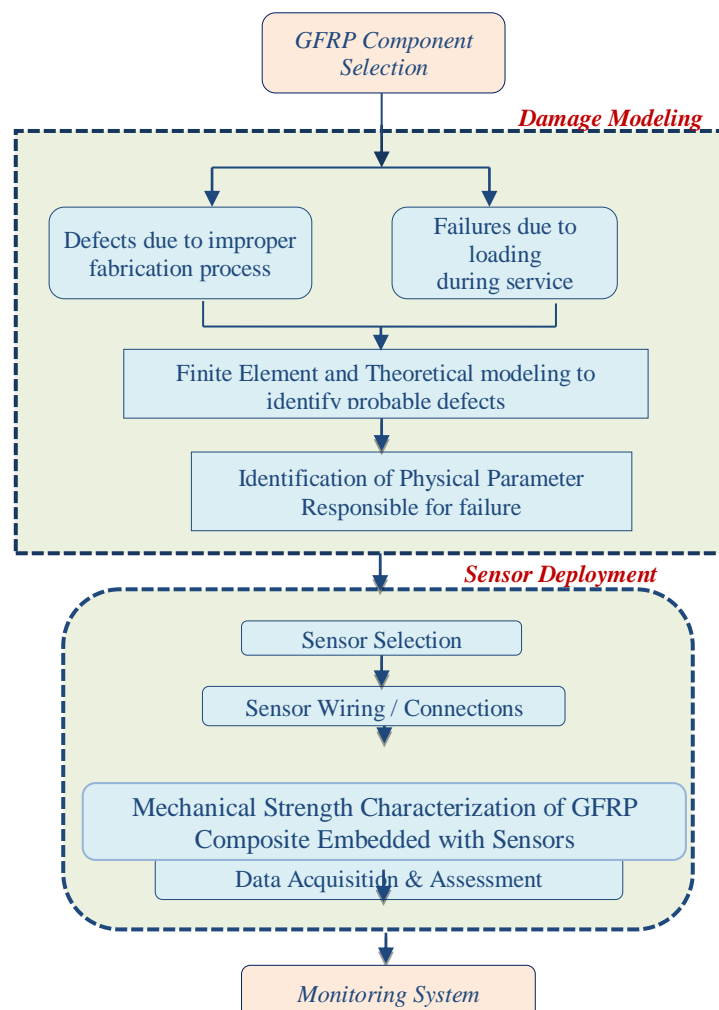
GFRP Component Selection

Damage Modeling

Defects due to improper fabrication process

Failures due to loading during service

Finite Element and Theoretical modeling to identify probable defects

Identification of Physical Parameter Responsible for failure

Sensor Deployment

Sensor Selection

Sensor Wiring / Connections

Mechanical Strength Characterization of GFRP Composite Embedded with Sensors

Data Acquisition & Assessment

Monitoring System